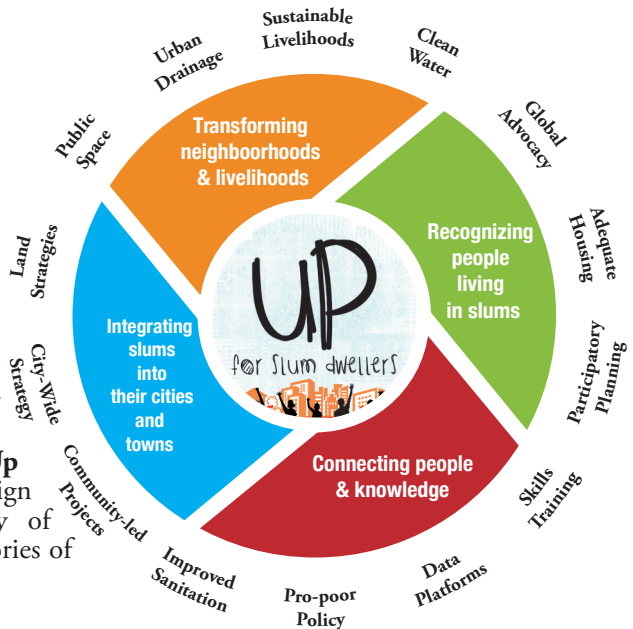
Sustainable Livelihoods

Clean Water

Urban Drainage

Public Space

Transforming neighboorhoods & livelihoods

Global Advocacy

Adequate Housing

Recognizing people living in slums

Participatory Planning

Land Strategies

City-Wide Strategy

Integrating slums into their cities and towns

UP for slum dwellers

Connecting people & knowledge

Skills Training

Data Platforms

Pro-poor Policy

Improved Sanitation

Community-led Projects

Jp
ign
y of
ories of